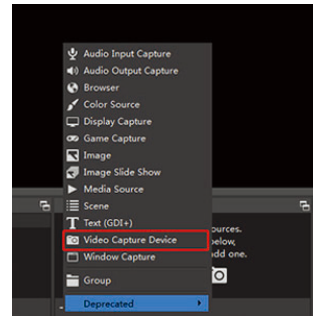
Audio Input Capture
Audio Output Capture
Browser
Color Source
Display Capture
Game Capture
Image
Image Slide Show
Media Source
Scene
Text (GDI+)
Video Capture Device
Window Capture
Group
Deprecated

ources.
below,
add one.